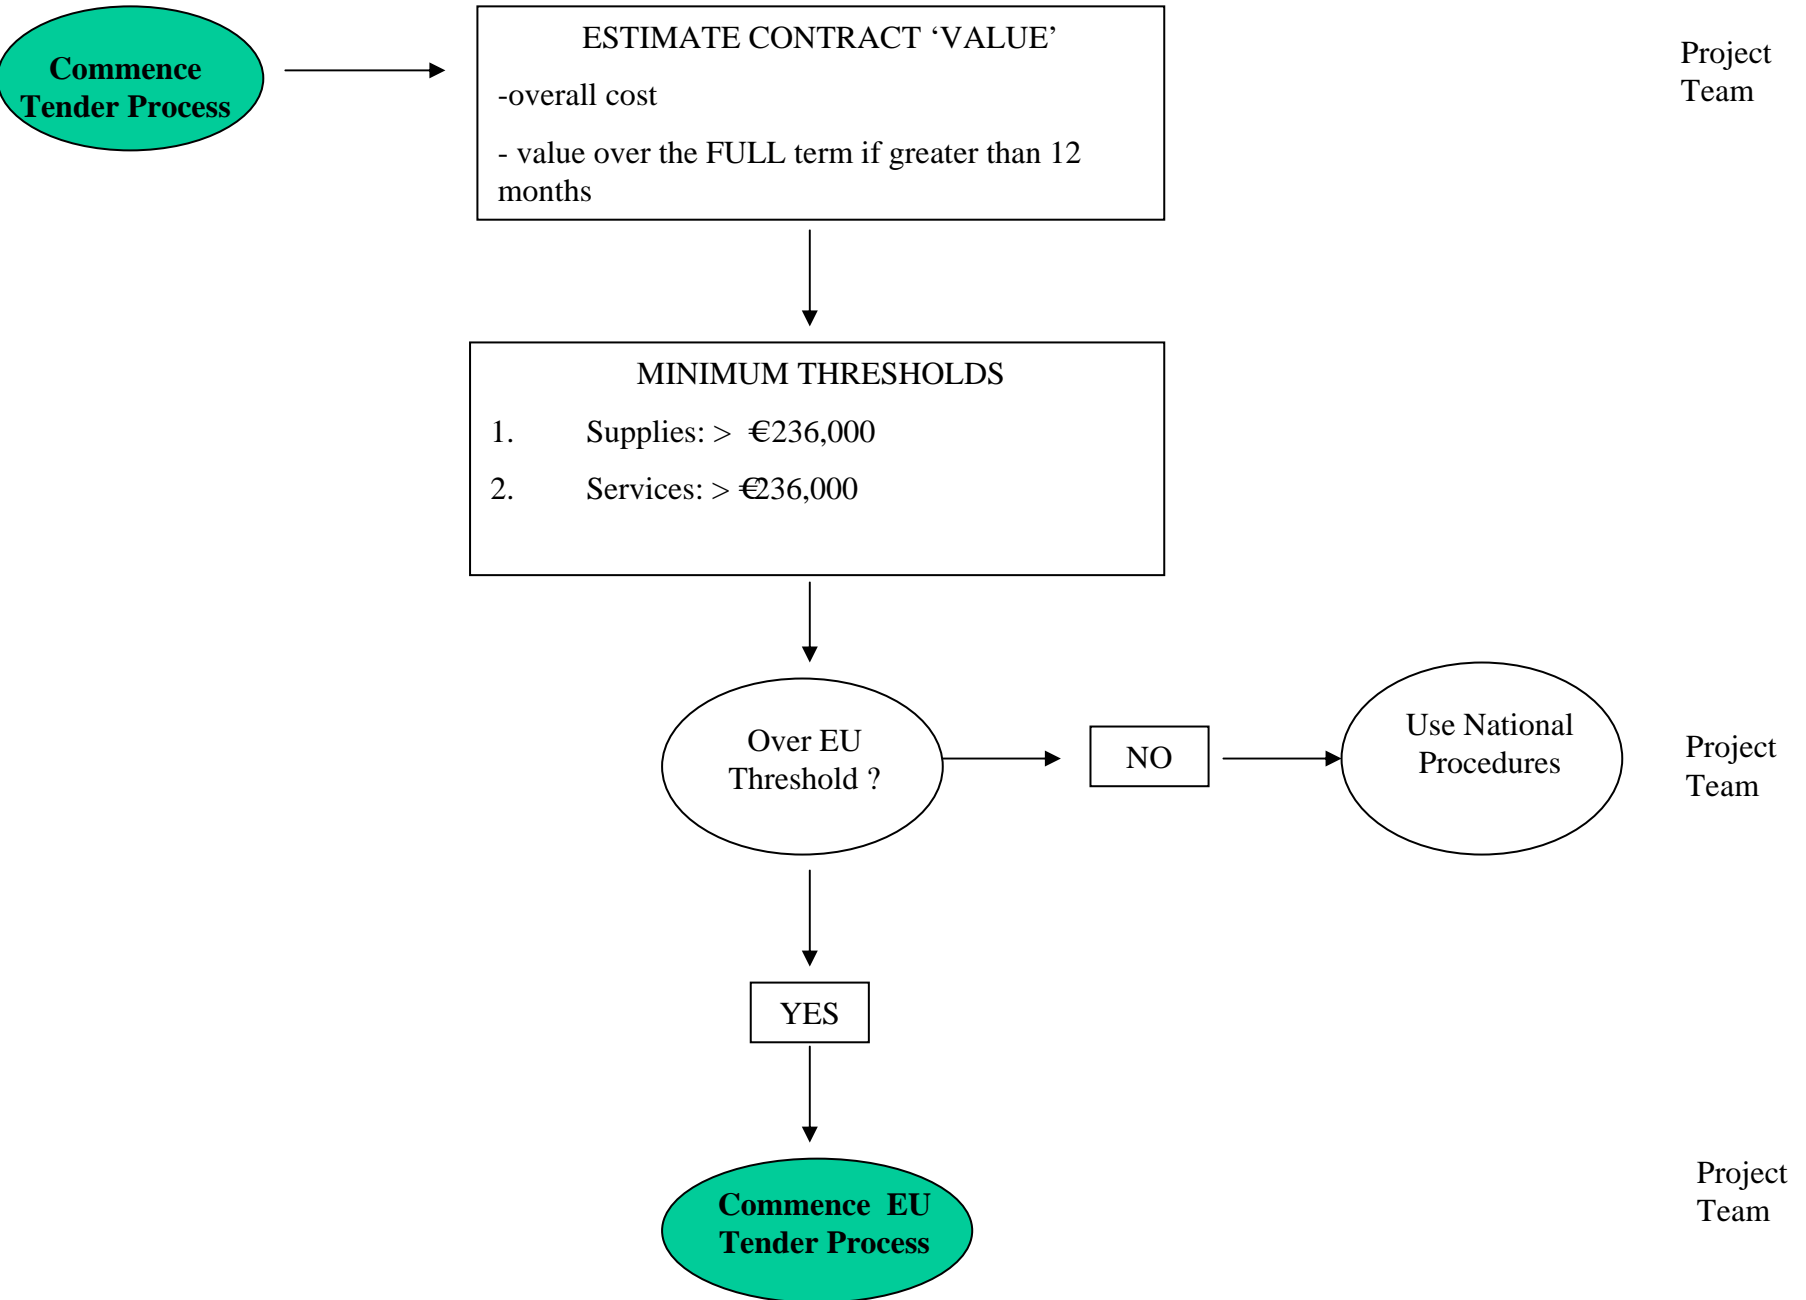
Commence Tender Process

ESTIMATE CONTRACT 'VALUE'

-overall cost

- value over the FULL term if greater than 12 months

Project Team

MINIMUM THRESHOLDS

1. Supplies: > €236,000

2. Services: > €236,000

Over EU Threshold ?

NO

Use National Procedures

Project Team

YES

Commence EU Tender Process

Project Team